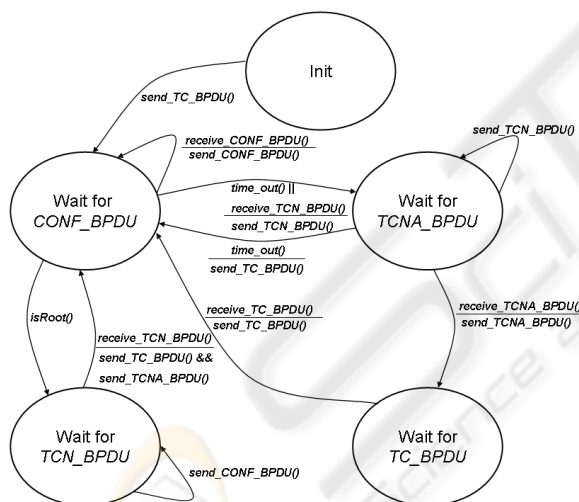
Init

send_TC_BPDU()

receive_CONF_BPDU()
send_CONF_BPDU()

send_TCN_BPDU()

Wait for
CONF_BPDU

time_out() ||
receive_TCN_BPDU()
send_TCN_BPDU()

Wait for
TCNA_BPDU

time_out()
send_TC_BPDU()

isRoot()

receive_TC_BPDU()
send_TC_BPDU()

receive_TCNA_BPDU()
send_TCNA_BPDU()

receive_TCN_BPDU()
send_TC_BPDU() &&
send_TCNA_BPDU()

Wait for
TCN_BPDU

send_CONF_BPDU()

Wait for
TC_BPDU